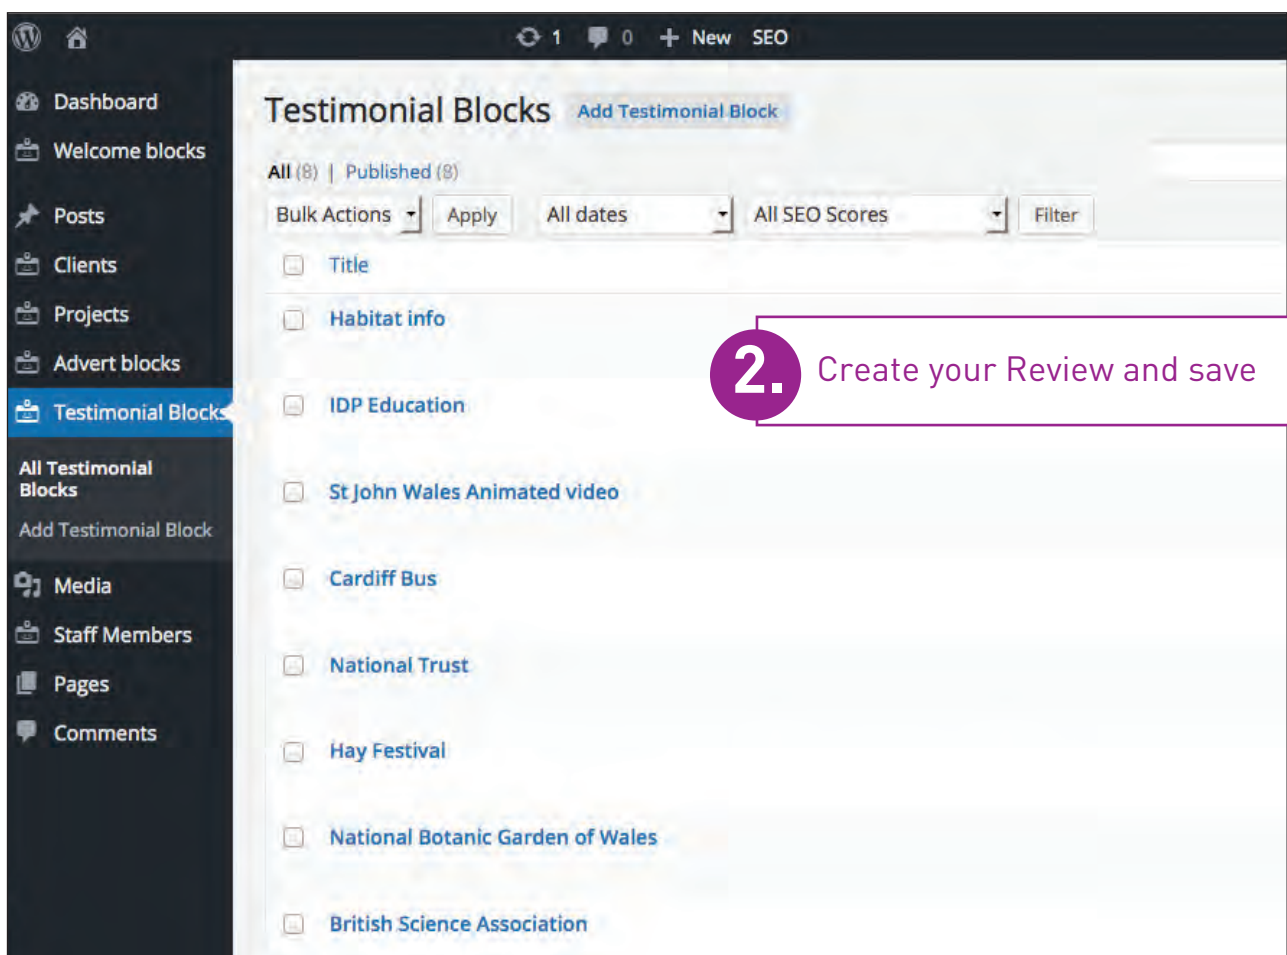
1 0 New SEO

Dashboard
Welcome blocks
Posts
Clients
Projects
Advert blocks
Testimonial Blocks
All Testimonial Blocks
Add Testimonial Block
Media
Staff Members
Pages
Comments

Testimonial Blocks Add Testimonial Block

All (8) | Published (8)

Bulk Actions Apply All dates All SEO Scores Filter

Title
Habitat info
IDP Education
St John Wales Animated video
Cardiff Bus
National Trust
Hay Festival
National Botanic Garden of Wales
British Science Association

2. Create your Review and save